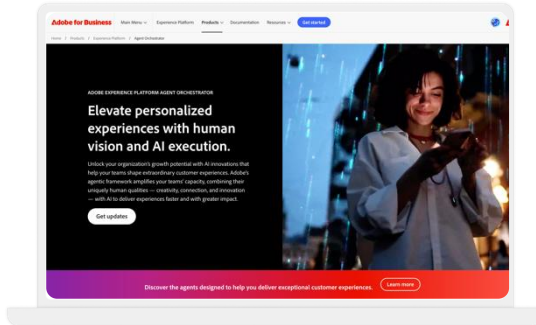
Adobe for Business Main Menu Experience Platform Products Documentation Resources Get started

Home / Products / Experience Platform / Agent Orchestrator

ADOBE EXPERIENCE PLATFORM AGENT ORCHESTRATOR

Elevate personalized experiences with human vision and AI execution.

Unlock your organization's growth potential with AI innovations that help your teams shape extraordinary customer experiences. Adobe's agentic framework amplifies your teams' capacity, combining their uniquely human qualities — creativity, connection, and innovation — with AI to deliver experiences faster and with greater impact.

Get updates

Discover the agents designed to help you deliver exceptional customer experiences. Learn more